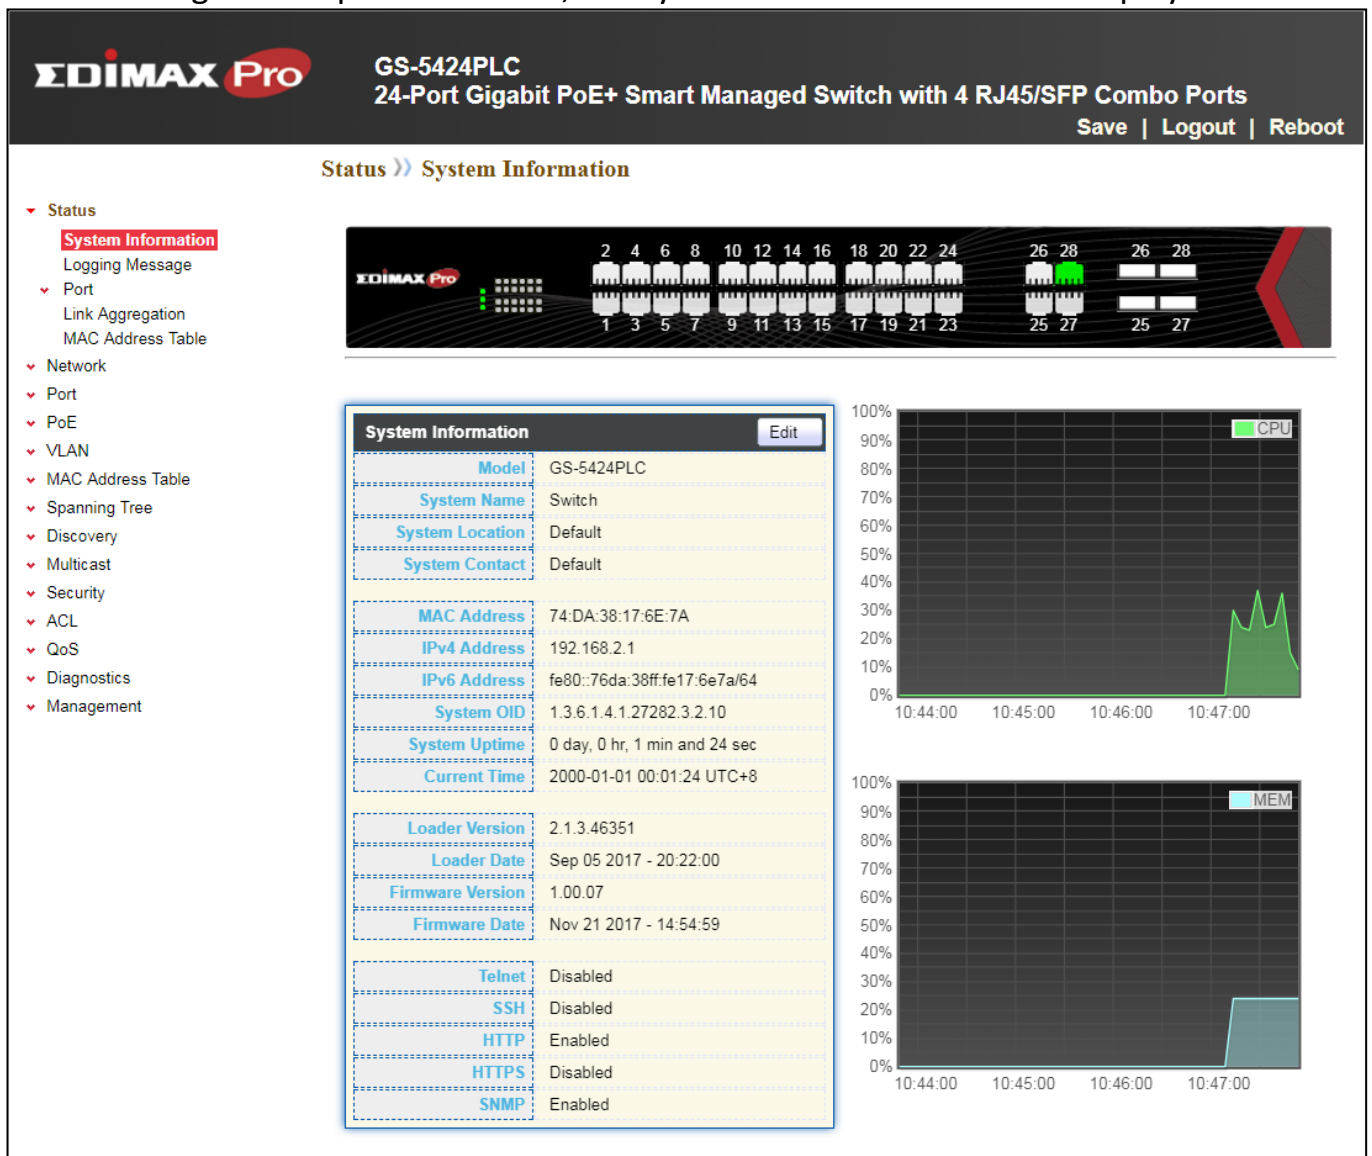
EDIMAX Pro

GS-5424PLC
24-Port Gigabit PoE+ Smart Managed Switch with 4 RJ45/SFP Combo Ports

Save | Logout | Reboot

Status ›› System Information

Status
System Information
Logging Message
Port
Link Aggregation
MAC Address Table
Network
Port
PoE
VLAN
MAC Address Table
Spanning Tree
Discovery
Multicast
Security
ACL
QoS
Diagnostics
Management

EDIMAX Pro
2 4 6 8 10 12 14 16 18 20 22 24 26 28 26 28
1 3 5 7 9 11 13 15 17 19 21 23 25 27 25 27

System Information Edit

| | |
|---|---|
| Model | GS-5424PLC |
| System Name | Switch |
| System Location | Default |
| System Contact | Default |
| MAC Address | 74:DA:38:17:6E:7A |
| IPv4 Address | 192.168.2.1 |
| IPv6 Address | fe80::76da:38ff:fe17:6e7a/64 |
| System OID | 1.3.6.1.4.1.27282.3.2.10 |
| System Uptime | 0 day, 0 hr, 1 min and 24 sec |
| Current Time | 2000-01-01 00:01:24 UTC+8 |
| Loader Version | 2.1.3.46351 |
| Loader Date | Sep 05 2017 - 20:22:00 |
| Firmware Version | 1.00.07 |
| Firmware Date | Nov 21 2017 - 14:54:59 |
| Telnet | Disabled |
| SSH | Disabled |
| HTTP | Enabled |
| HTTPS | Disabled |
| SNMP | Enabled |

100% 90% 80% 70% 60% 50% 40% 30% 20% 10% 0%
CPU
10:44:00 10:45:00 10:46:00 10:47:00

100% 90% 80% 70% 60% 50% 40% 30% 20% 10% 0%
MEM
10:44:00 10:45:00 10:46:00 10:47:00